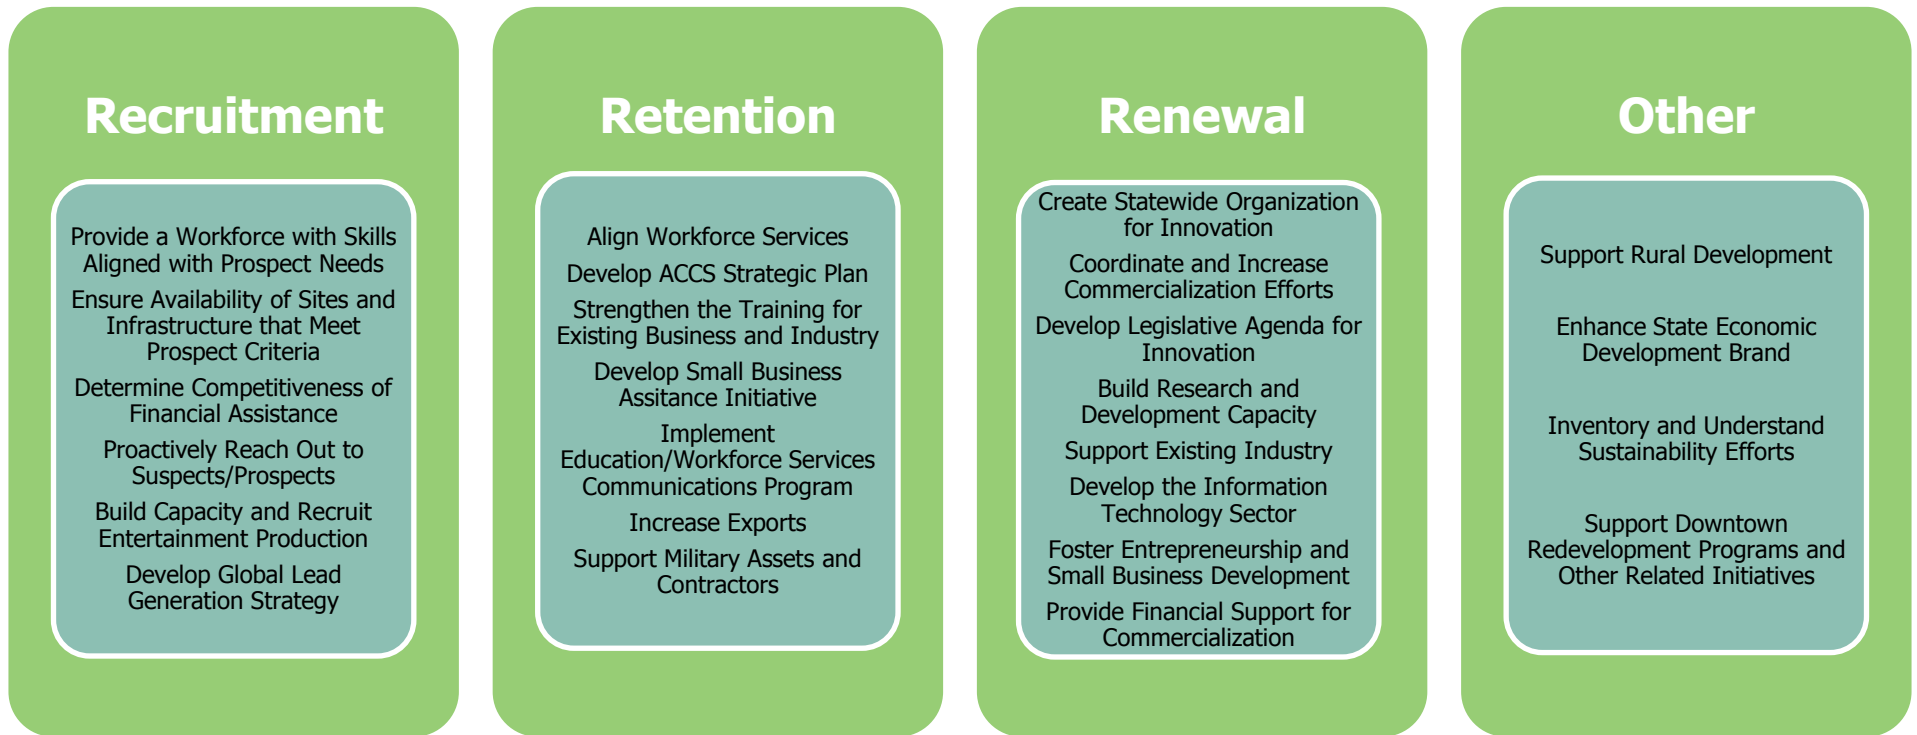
Recruitment

Provide a Workforce with Skills Aligned with Prospect Needs

Ensure Availability of Sites and Infrastructure that Meet Prospect Criteria

Determine Competitiveness of Financial Assistance

Proactively Reach Out to Suspects/Prospects

Build Capacity and Recruit Entertainment Production

Develop Global Lead Generation Strategy

Retention

Align Workforce Services

Develop ACCS Strategic Plan

Strengthen the Training for Existing Business and Industry

Develop Small Business Assitance Initiative

Implement Education/Workforce Services Communications Program

Increase Exports

Support Military Assets and Contractors

Renewal

Create Statewide Organization for Innovation

Coordinate and Increase Commercialization Efforts

Develop Legislative Agenda for Innovation

Build Research and Development Capacity

Support Existing Industry

Develop the Information Technology Sector

Foster Entrepreneurship and Small Business Development

Provide Financial Support for Commercialization

Other

Support Rural Development

Enhance State Economic Development Brand

Inventory and Understand Sustainability Efforts

Support Downtown Redevelopment Programs and Other Related Initiatives